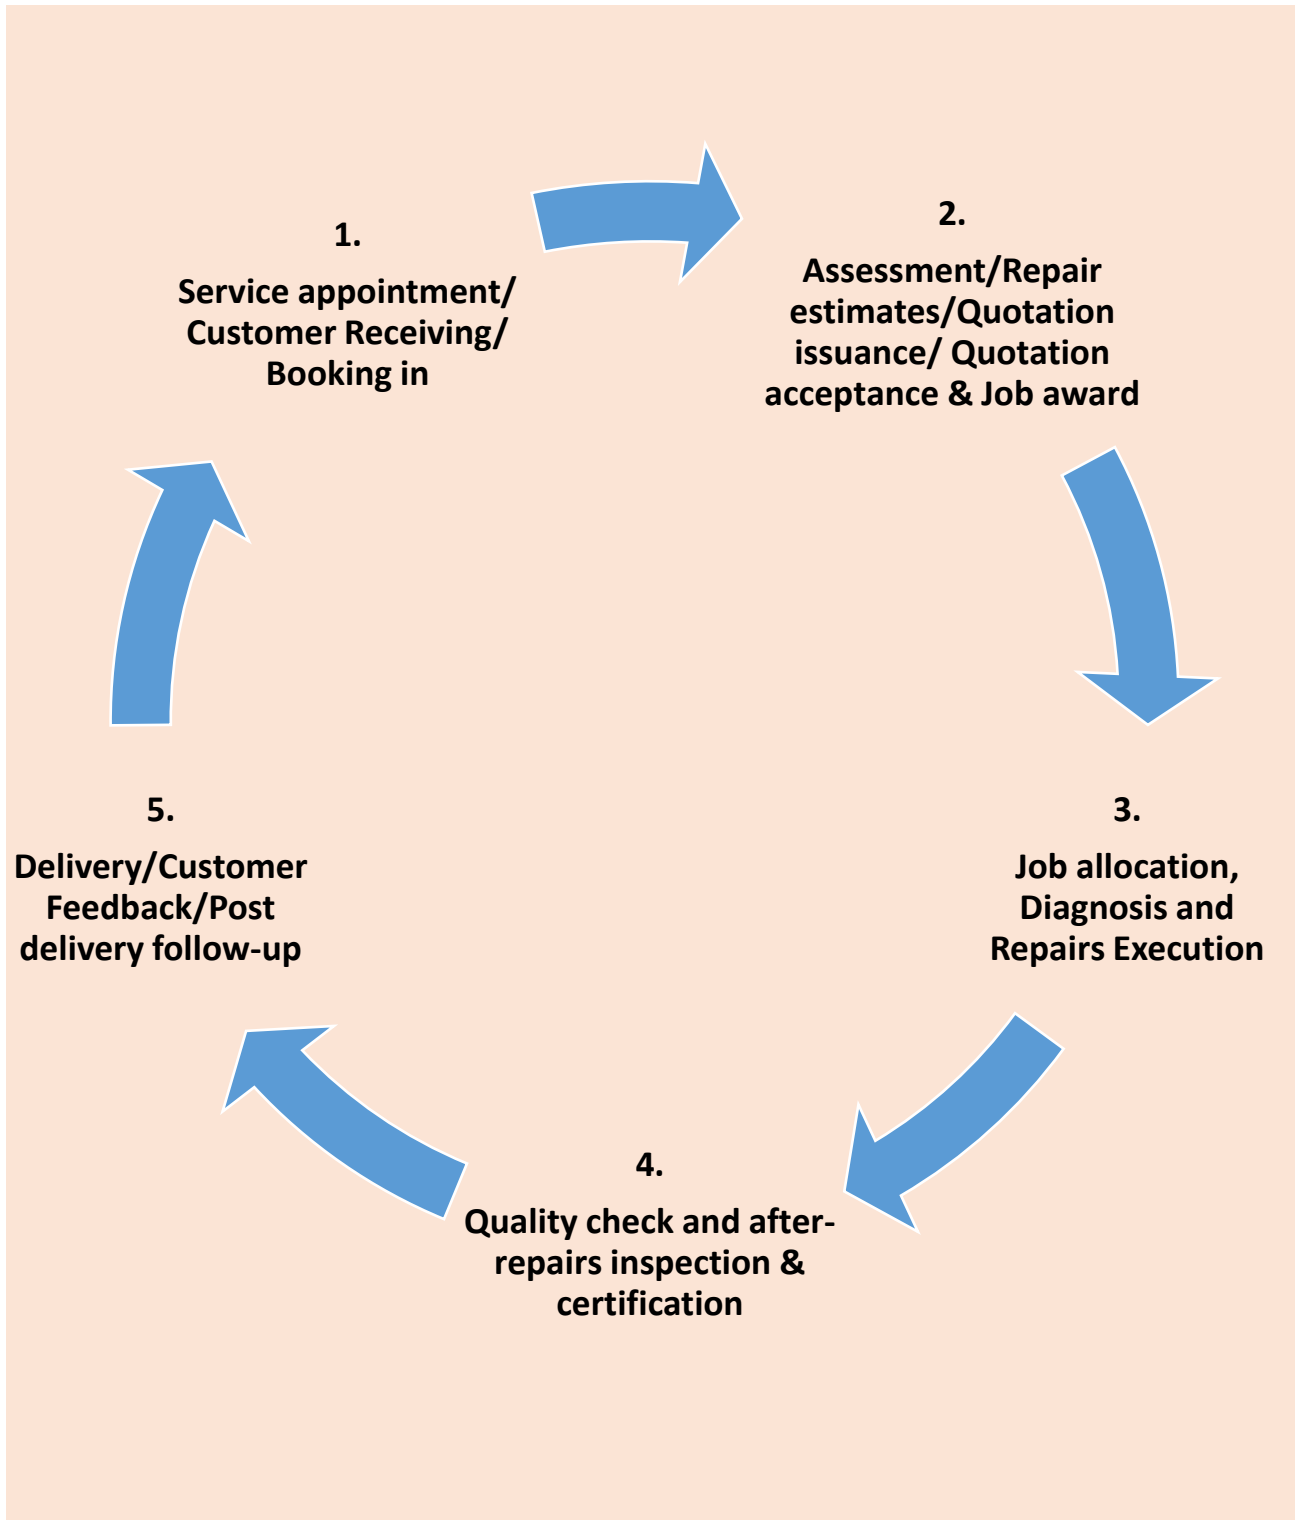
1.

Service appointment/ Customer Receiving/ Booking in

2.

Assessment/Repair estimates/Quotation issuance/ Quotation acceptance & Job award

3.

Job allocation, Diagnosis and Repairs Execution

4.

Quality check and after-repairs inspection & certification

5.

Delivery/Customer Feedback/Post delivery follow-up